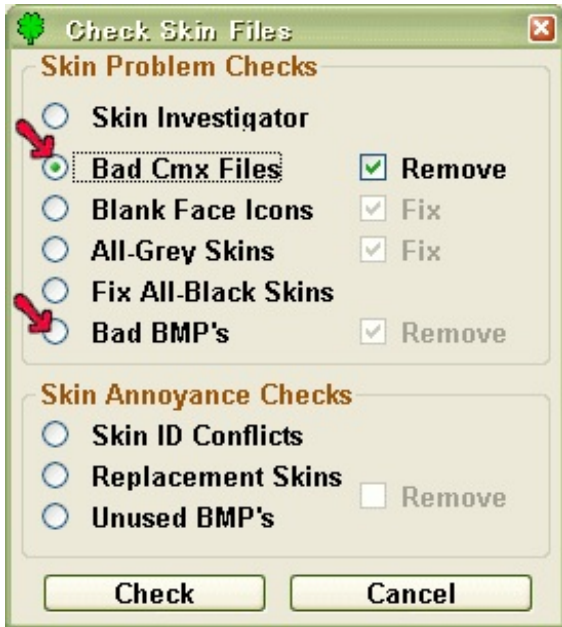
Check Skin Files

Skin Problem Checks

Skin Investigator

Bad Cmx Files

Remove

Blank Face Icons

Fix

All-Grey Skins

Fix

Fix All-Black Skins

Bad BMP's

Remove

Skin Annoyance Checks

Skin ID Conflicts

Replacement Skins

Remove

Unused BMP's

Check

Cancel